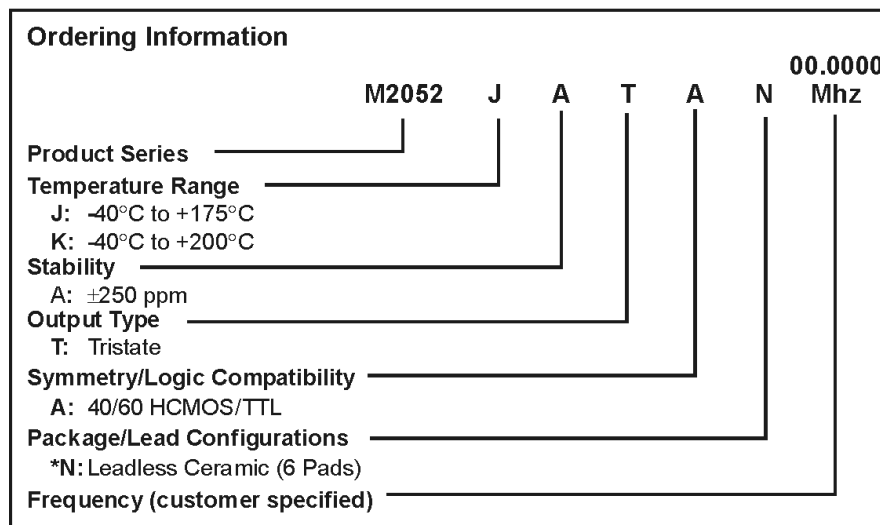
Ordering Information

00.0000

M2052 J A T A N Mhz

Product Series

Temperature Range
J: -40°C to +175°C
K: -40°C to +200°C

Stability
A: ±250 ppm

Output Type
T: Tristate

Symmetry/Logic Compatibility
A: 40/60 HCMOS/TTL

Package/Lead Configurations
*N: Leadless Ceramic (6 Pads)

Frequency (customer specified)